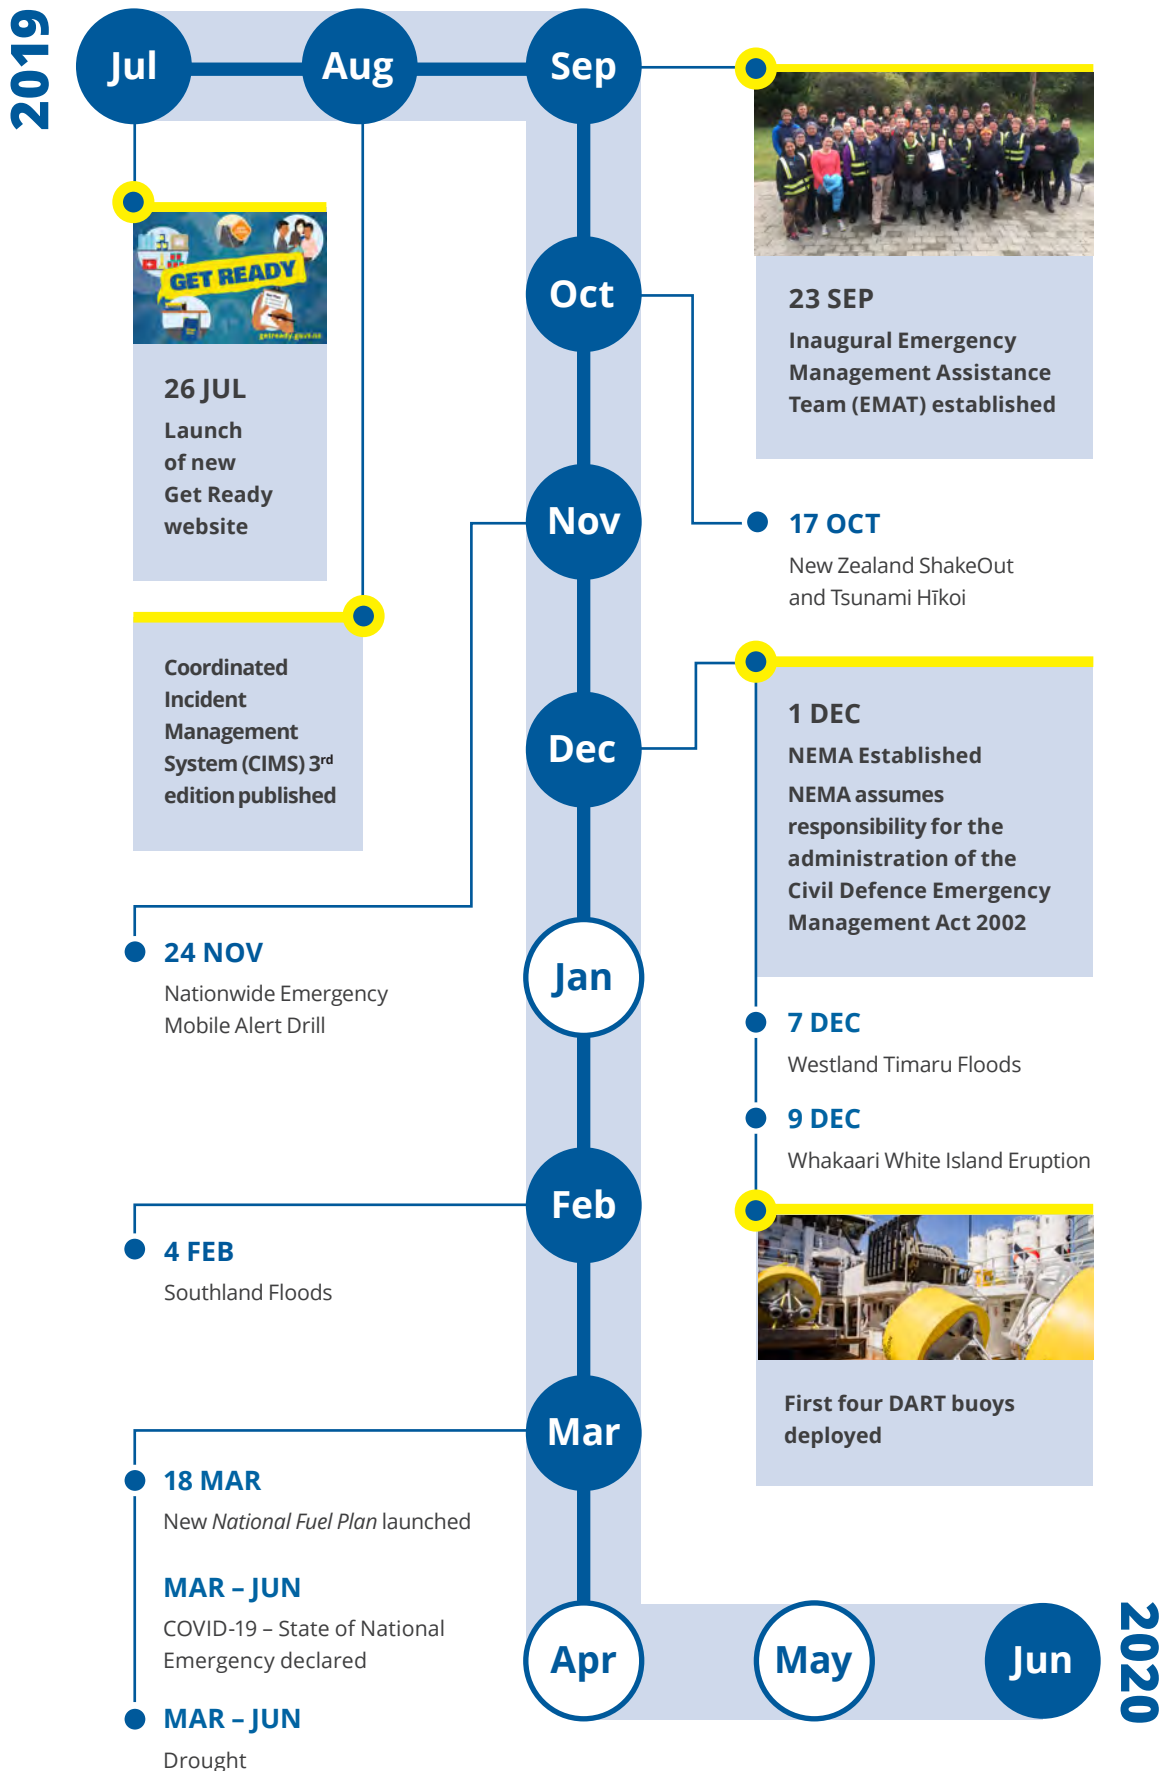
2019

Jul

Aug

Sep

GET READY

26 JUL
Launch of new Get Ready website

Coordinated Incident Management System (CIMS) 3rd edition published

23 SEP
Inaugural Emergency Management Assistance Team (EMAT) established

Oct

17 OCT
New Zealand ShakeOut and Tsunami Hīkoi

Nov

Dec

1 DEC
NEMA Established
NEMA assumes responsibility for the administration of the Civil Defence Emergency Management Act 2002

24 NOV
Nationwide Emergency Mobile Alert Drill

Jan

7 DEC
Westland Timaru Floods

9 DEC
Whakaari White Island Eruption

Feb

4 FEB
Southland Floods

First four DART buoys deployed

Mar

18 MAR
New National Fuel Plan launched

MAR – JUN
COVID-19 – State of National Emergency declared

MAR – JUN
Drought

Apr

May

Jun

2020